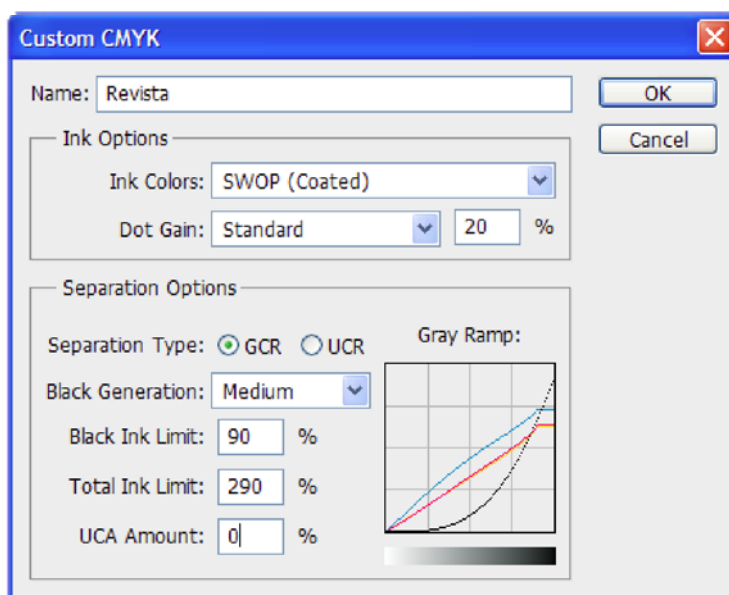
Custom CMYK

Name: Revista

OK

Cancel

Ink Options

Ink Colors: SWOP (Coated)

Dot Gain: Standard 20 %

Separation Options

Separation Type: GCR UCR

Gray Ramp:

Black Generation: Medium

Black Ink Limit: 90 %

Total Ink Limit: 290 %

UCA Amount: 0 %